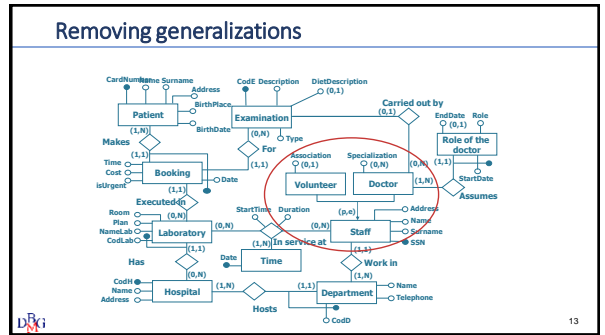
Removing generalizations

CardNumber Name Surname
Address
BirthPlace
BirthDate
Patient
CodE Description DietDescription (0,1)
Examination
Carried out by (0,1)
(1,N)
Makes
(1,1)
(0,N) Type
For
(1,1)
EndDate Role (0,1) (1,N)
Role of the doctor
StartDate
Time Cost isUrgent
Booking
Date
(1,1)
Executed in
(0,N)
Association (0,1)
Specialization (0,N)
Volunteer
Doctor
(0,N) (1,N) (1,1)
Assumes
(p,e)
Room Plan NameLab CodLab
Laboratory
StartTime Duration
(0,N) (0,N)
(1,N) In service at
Staff
Address Name Surname SSN
(1,1)
Has
(0,N)
Date
Time
(1,1)
Work in
(1,N)
CodH Name Address
Hospital
(1,N)
Hosts
(1,1)
Department
Name Telephone
CodD
13